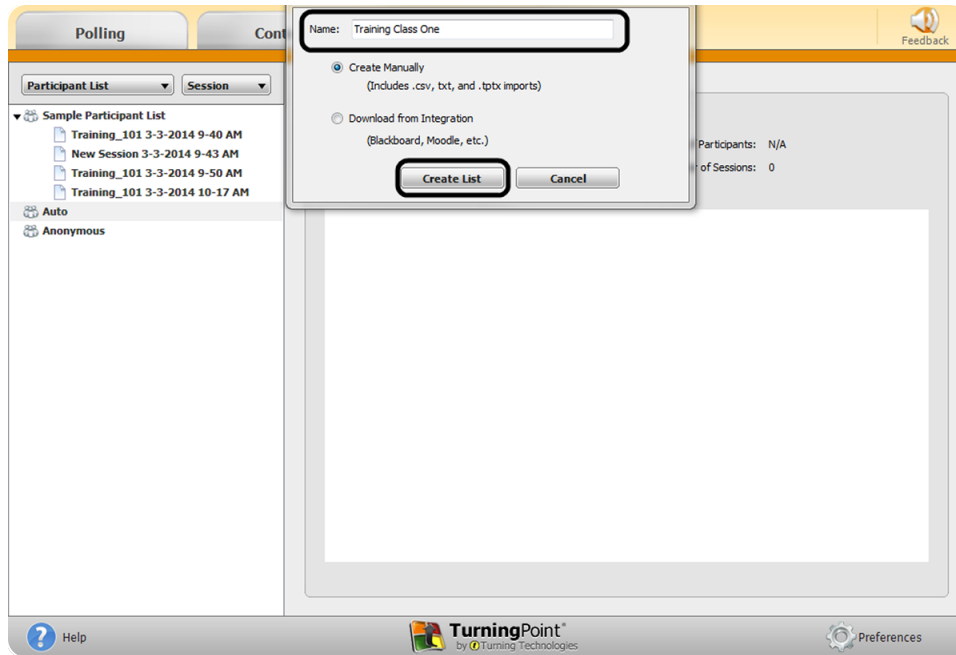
Polling

Cont

Feedback

Name: Training Class One

Create Manually

(Includes .csv, txt, and .tptx imports)

Download from Integration

(Blackboard, Moodle, etc.)

Create List

Cancel

Participant List

Session

Sample Participant List

Training_101 3-3-2014 9-40 AM

New Session 3-3-2014 9-43 AM

Training_101 3-3-2014 9-50 AM

Training_101 3-3-2014 10-17 AM

Auto

Anonymous

Participants: N/A

of Sessions: 0

Help

TurningPoint®
by Turning Technologies

Preferences